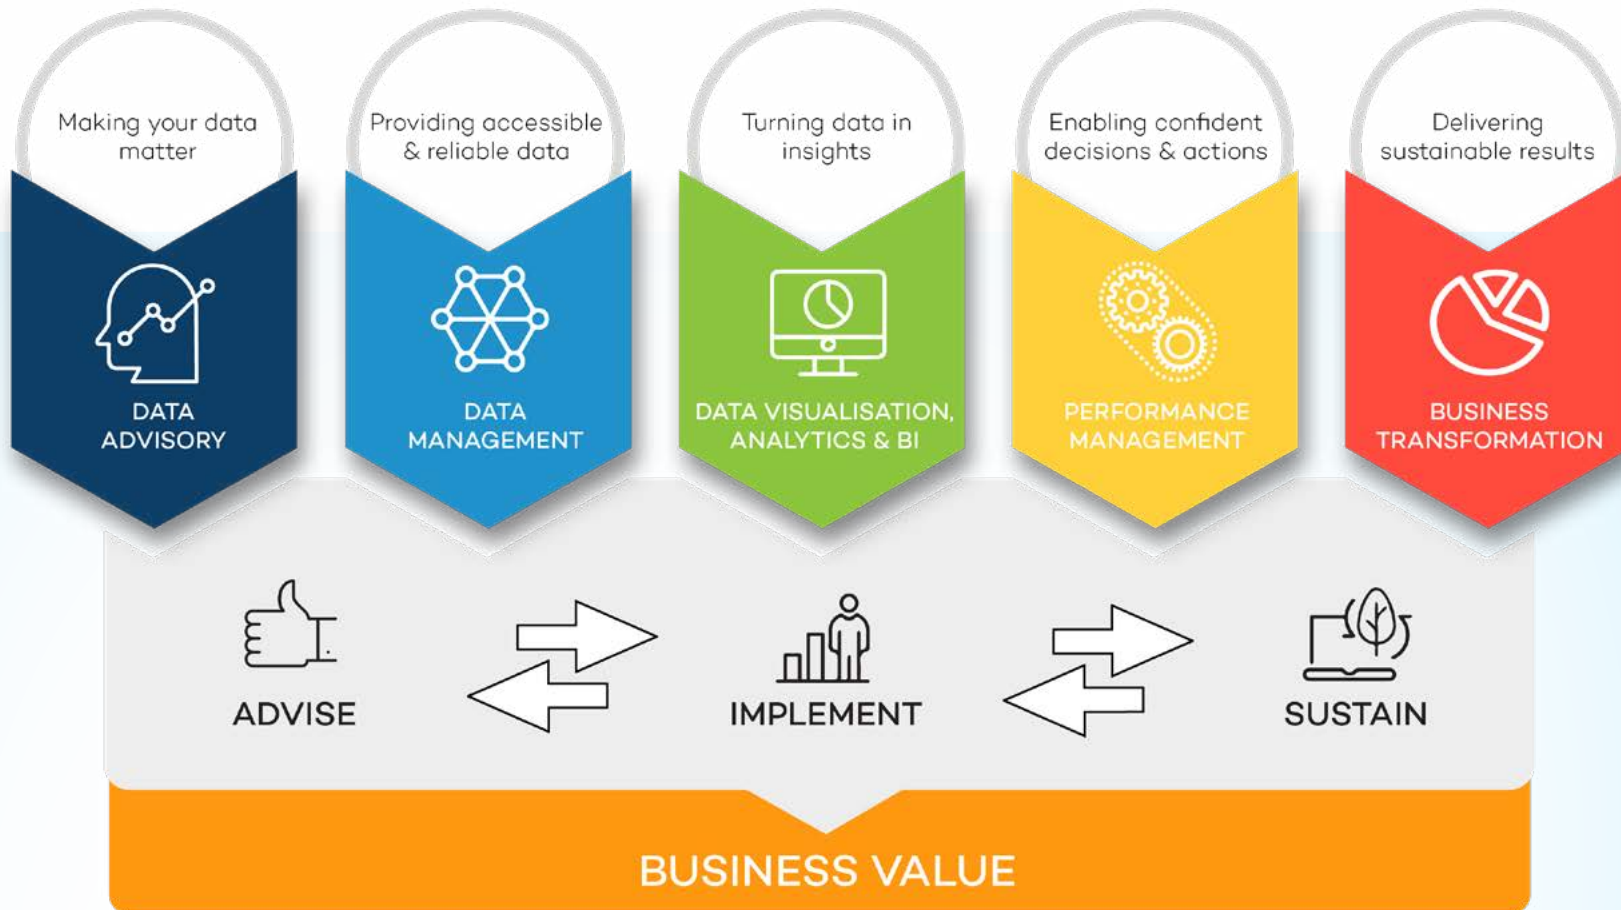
Making your data matter

DATA ADVISORY

Providing accessible & reliable data

DATA MANAGEMENT

Turning data in insights

DATA VISUALISATION, ANALYTICS & BI

Enabling confident decisions & actions

PERFORMANCE MANAGEMENT

Delivering sustainable results

BUSINESS TRANSFORMATION

ADVISE

IMPLEMENT

SUSTAIN

BUSINESS VALUE